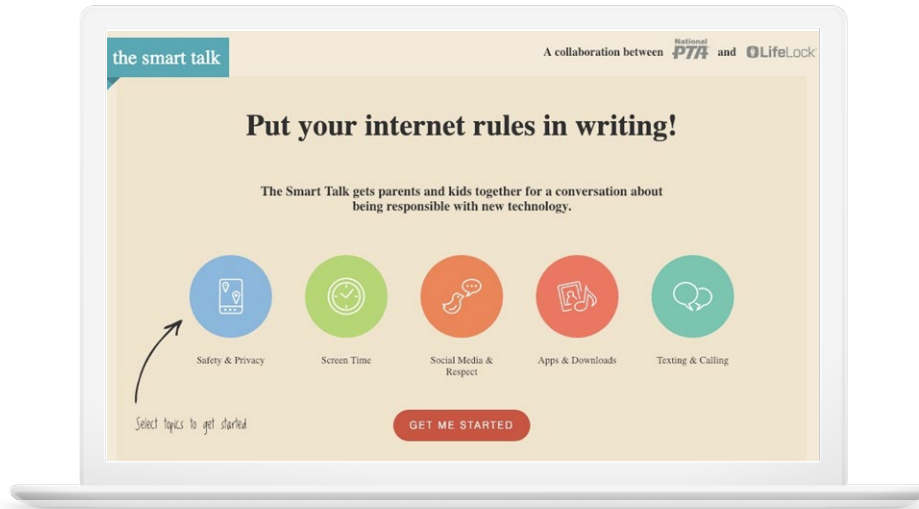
the smart talk

A collaboration between National PTA and LifeLock

Put your internet rules in writing!

The Smart Talk gets parents and kids together for a conversation about being responsible with new technology.

Safety & Privacy

Screen Time

Social Media & Respect

Apps & Downloads

Texting & Calling

Select topics to get started

GET ME STARTED